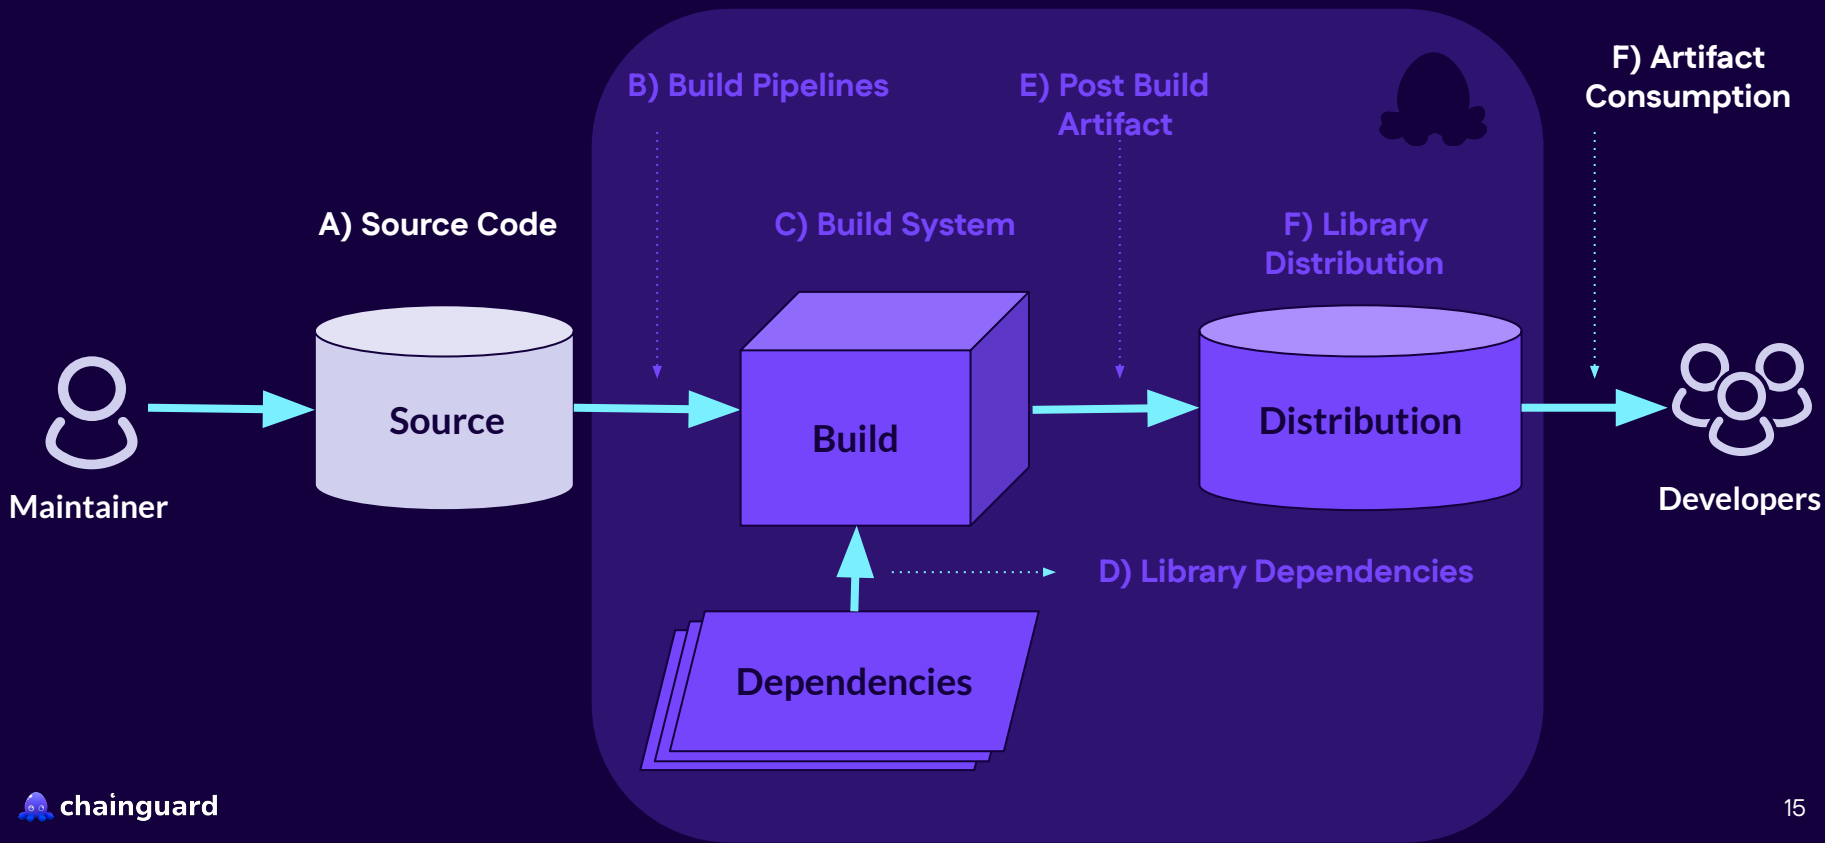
B) Build Pipelines

E) Post Build Artifact

F) Artifact Consumption

A) Source Code

C) Build System

F) Library Distribution

Maintainer

Source

Build

Distribution

Developers

D) Library Dependencies

Dependencies

chainguard

15